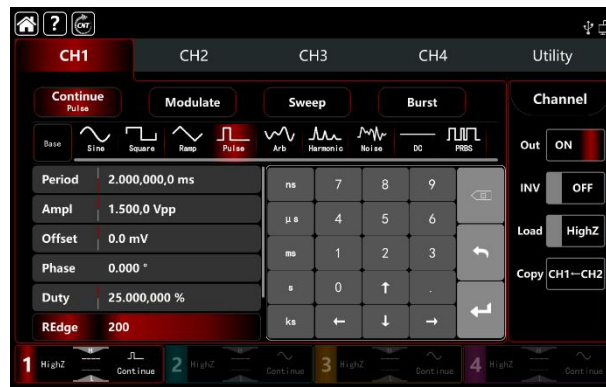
CH1
CH2
CH3
CH4
Utility

Continue
Pulse
Modulate
Sweep
Burst
Channel

Base
Sine
Square
Ramp
Pulse
Arb
Harmonic
Noise
DC
PRBS

Out ON
INV OFF
Load HighZ
Copy CH1—CH2

| Period | 2.000,000,0 ms |
|---|---|
| Ampl | 1.500,0 Vpp |
| Offset | 0.0 mV |
| Phase | 0.000 ° |
| Duty | 25.000,000 % |
| REdge | 200 |

ns 7 8 9
μs 4 5 6
ms 1 2 3
s 0 ↑ .
ks ← ↓ →

1 HighZ Continue
2 HighZ Continue
3 HighZ Continue
4 HighZ Continue